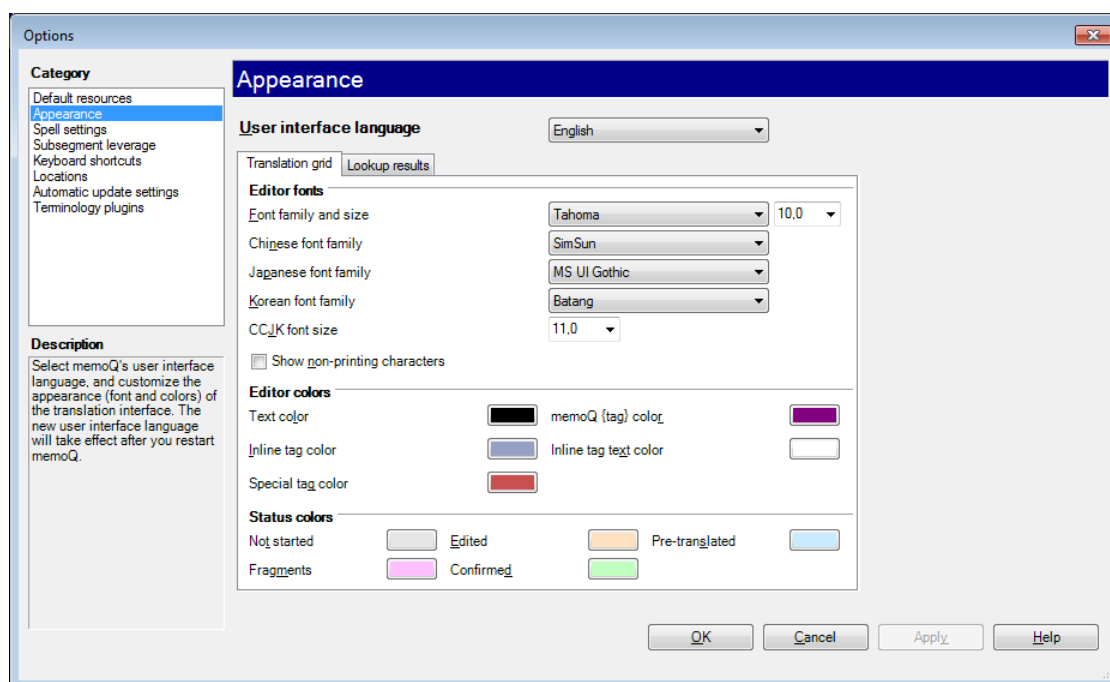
Options

Category

Default resources
Appearance
Spell settings
Subsegment leverage
Keyboard shortcuts
Locations
Automatic update settings
Terminology plugins

Description

Select memoQ's user interface language, and customize the appearance (font and colors) of the translation interface. The new user interface language will take effect after you restart memoQ.

Appearance

User interface language English

Translation grid | Lookup results

Editor fonts

Font family and size Tahoma 10,0
Chinese font family SimSun
Japanese font family MS UI Gothic
Korean font family Batang
CCJK font size 11,0
Show non-printing characters

Editor colors

Text color
memoQ {tag} color
Inline tag color
Inline tag text color
Special tag color

Status colors

Not started
Edited
Pre-translated
Fragments
Confirmed

OK Cancel Apply Help